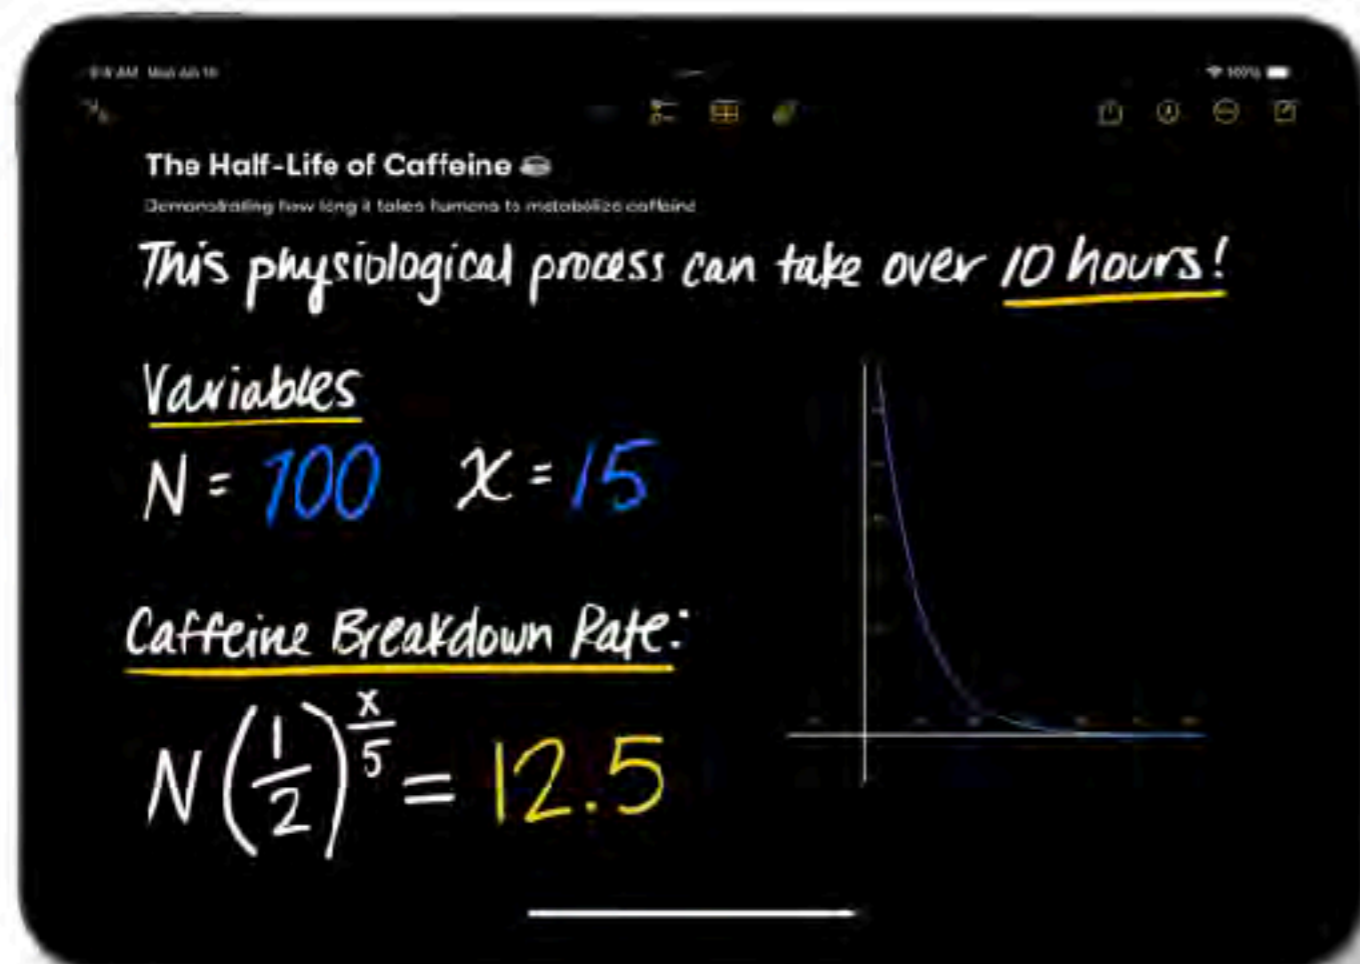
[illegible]

The Half-Life of Caffeine

Demonstrating how long it takes humans to metabolize caffeine

This physiological process can take over 10 hours!

Variables

N = 100   x = 15

Caffeine Breakdown Rate:

$N\left(\frac{1}{2}\right)^{\frac{x}{5}} = 12.5$